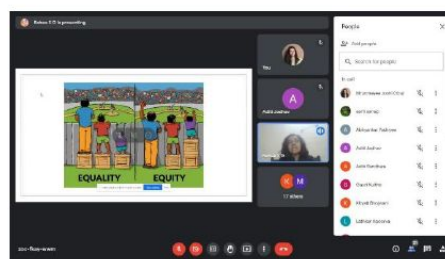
Batian 5/9 is presenting

You

Aditi Jadhav

17 others

EQUALITY

EQUITY

People

Add people

Search for people

In call

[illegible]

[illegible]

Abhishek Tadkose

Aditi Jadhav

Aditi Randhave

Gauri Kulthe

Khushi Deoparni

Lalitkar Kapoone

zoc-fuse-wwm